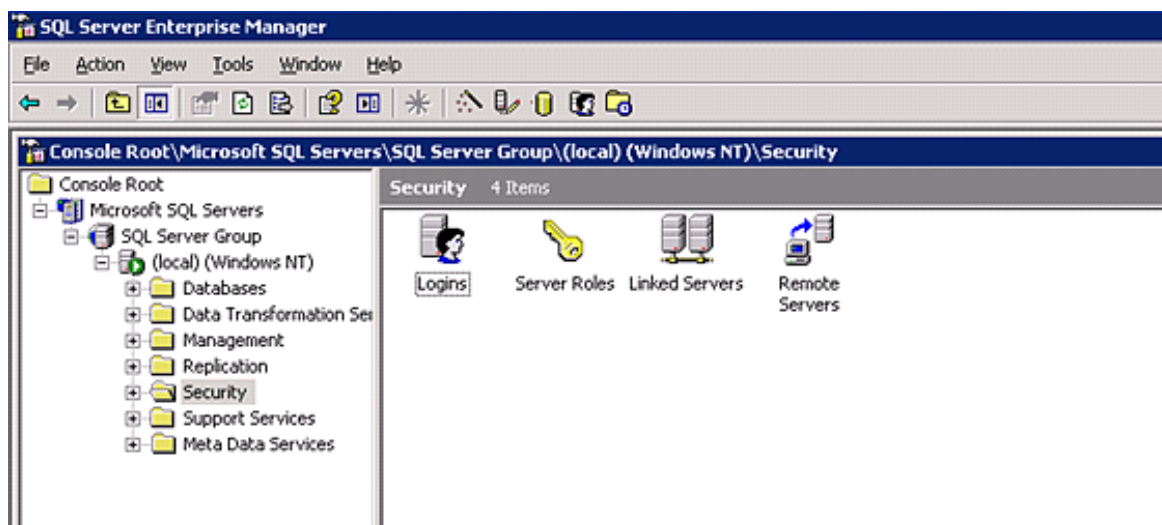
SQL Server Enterprise Manager

File Action View Tools Window Help

Console Root\Microsoft SQL Servers\SQL Server Group\(local) (Windows NT)\Security

Console Root
Microsoft SQL Servers
SQL Server Group
(local) (Windows NT)
Databases
Data Transformation Ser
Management
Replication
Security
Support Services
Meta Data Services

Security 4 Items

Logins
Server Roles
Linked Servers
Remote Servers